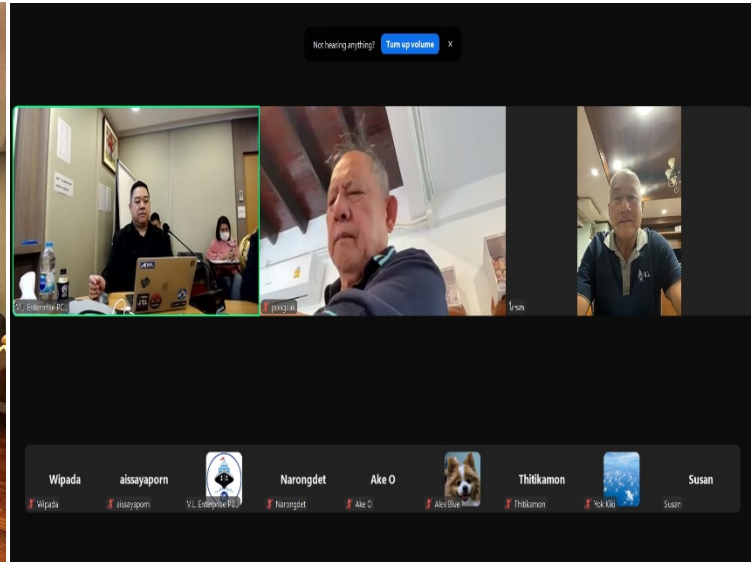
Not hearing anything? Turn up volume X

V.L. Enterprise PC...
pongsak
ไกรศร

Wipada
Wipada
aissayaporn
aissayaporn
V.L. Enterprise PCL
Narongdet
Narongdet
Ake O
Ake O
Alex Blue
Thitikamon
Thitikamon
Yok Kiki
Susan
Susan